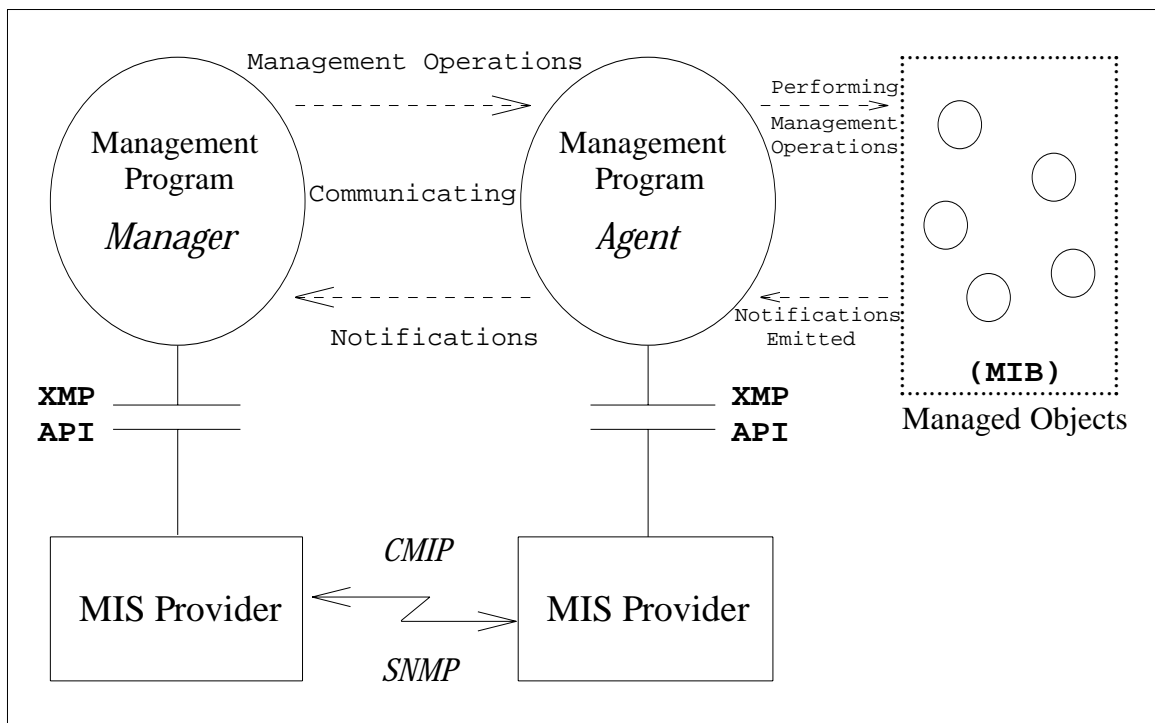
Management Operations

Management Program
Manager

Communicating

Management Program
Agent

Performing Management Operations

Notifications

Notifications Emitted

(MIB)

Managed Objects

XMP
API

XMP
API

MIS Provider

CMIP

SNMP

MIS Provider